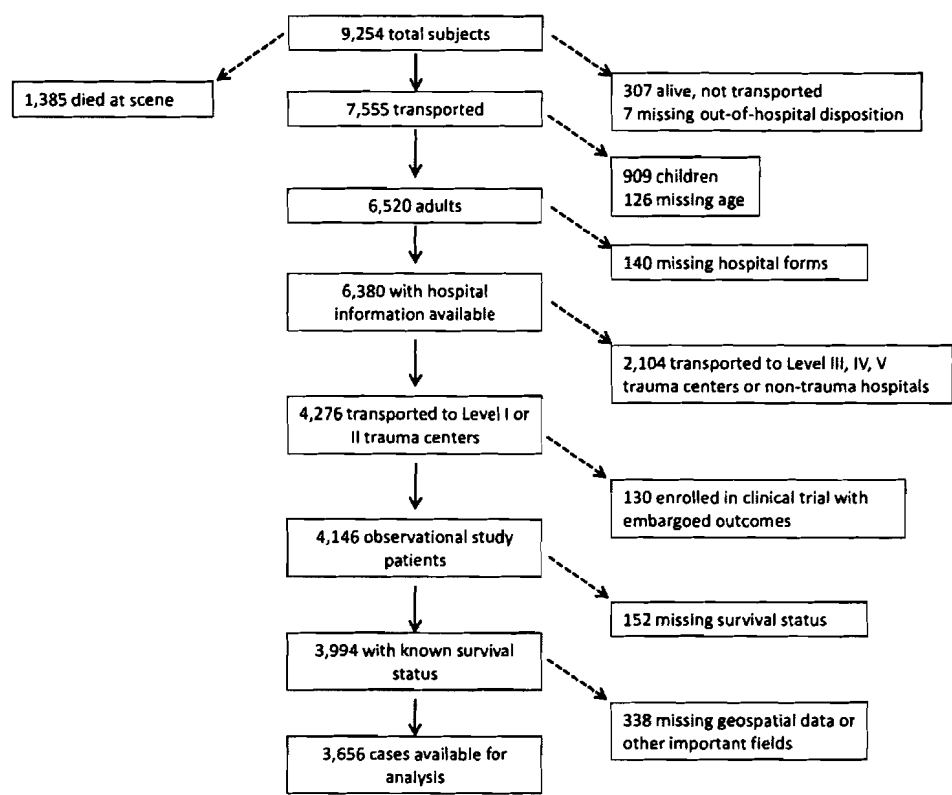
9,254 total subjects

1,385 died at scene

307 alive, not transported
7 missing out-of-hospital disposition

7,555 transported

909 children
126 missing age

6,520 adults

140 missing hospital forms

6,380 with hospital information available

2,104 transported to Level III, IV, V trauma centers or non-trauma hospitals

4,276 transported to Level I or II trauma centers

130 enrolled in clinical trial with embargoed outcomes

4,146 observational study patients

152 missing survival status

3,994 with known survival status

338 missing geospatial data or other important fields

3,656 cases available for analysis